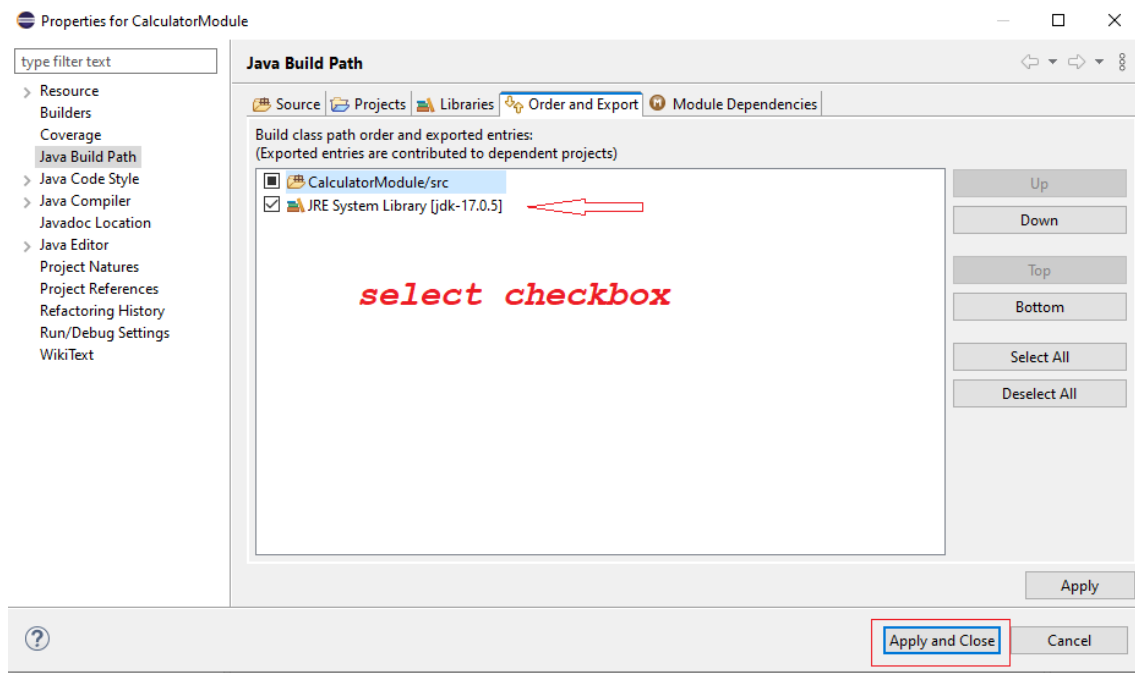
Properties for CalculatorModule

type filter text

Resource
Builders
Coverage
Java Build Path
Java Code Style
Java Compiler
Javadoc Location
Java Editor
Project Natures
Project References
Refactoring History
Run/Debug Settings
WikiText

Java Build Path

Source
Projects
Libraries
Order and Export
Module Dependencies

Build class path order and exported entries:
(Exported entries are contributed to dependent projects)

CalculatorModule/src
JRE System Library [jdk-17.0.5]

select checkbox

Up
Down
Top
Bottom
Select All
Deselect All

Apply

Apply and Close
Cancel